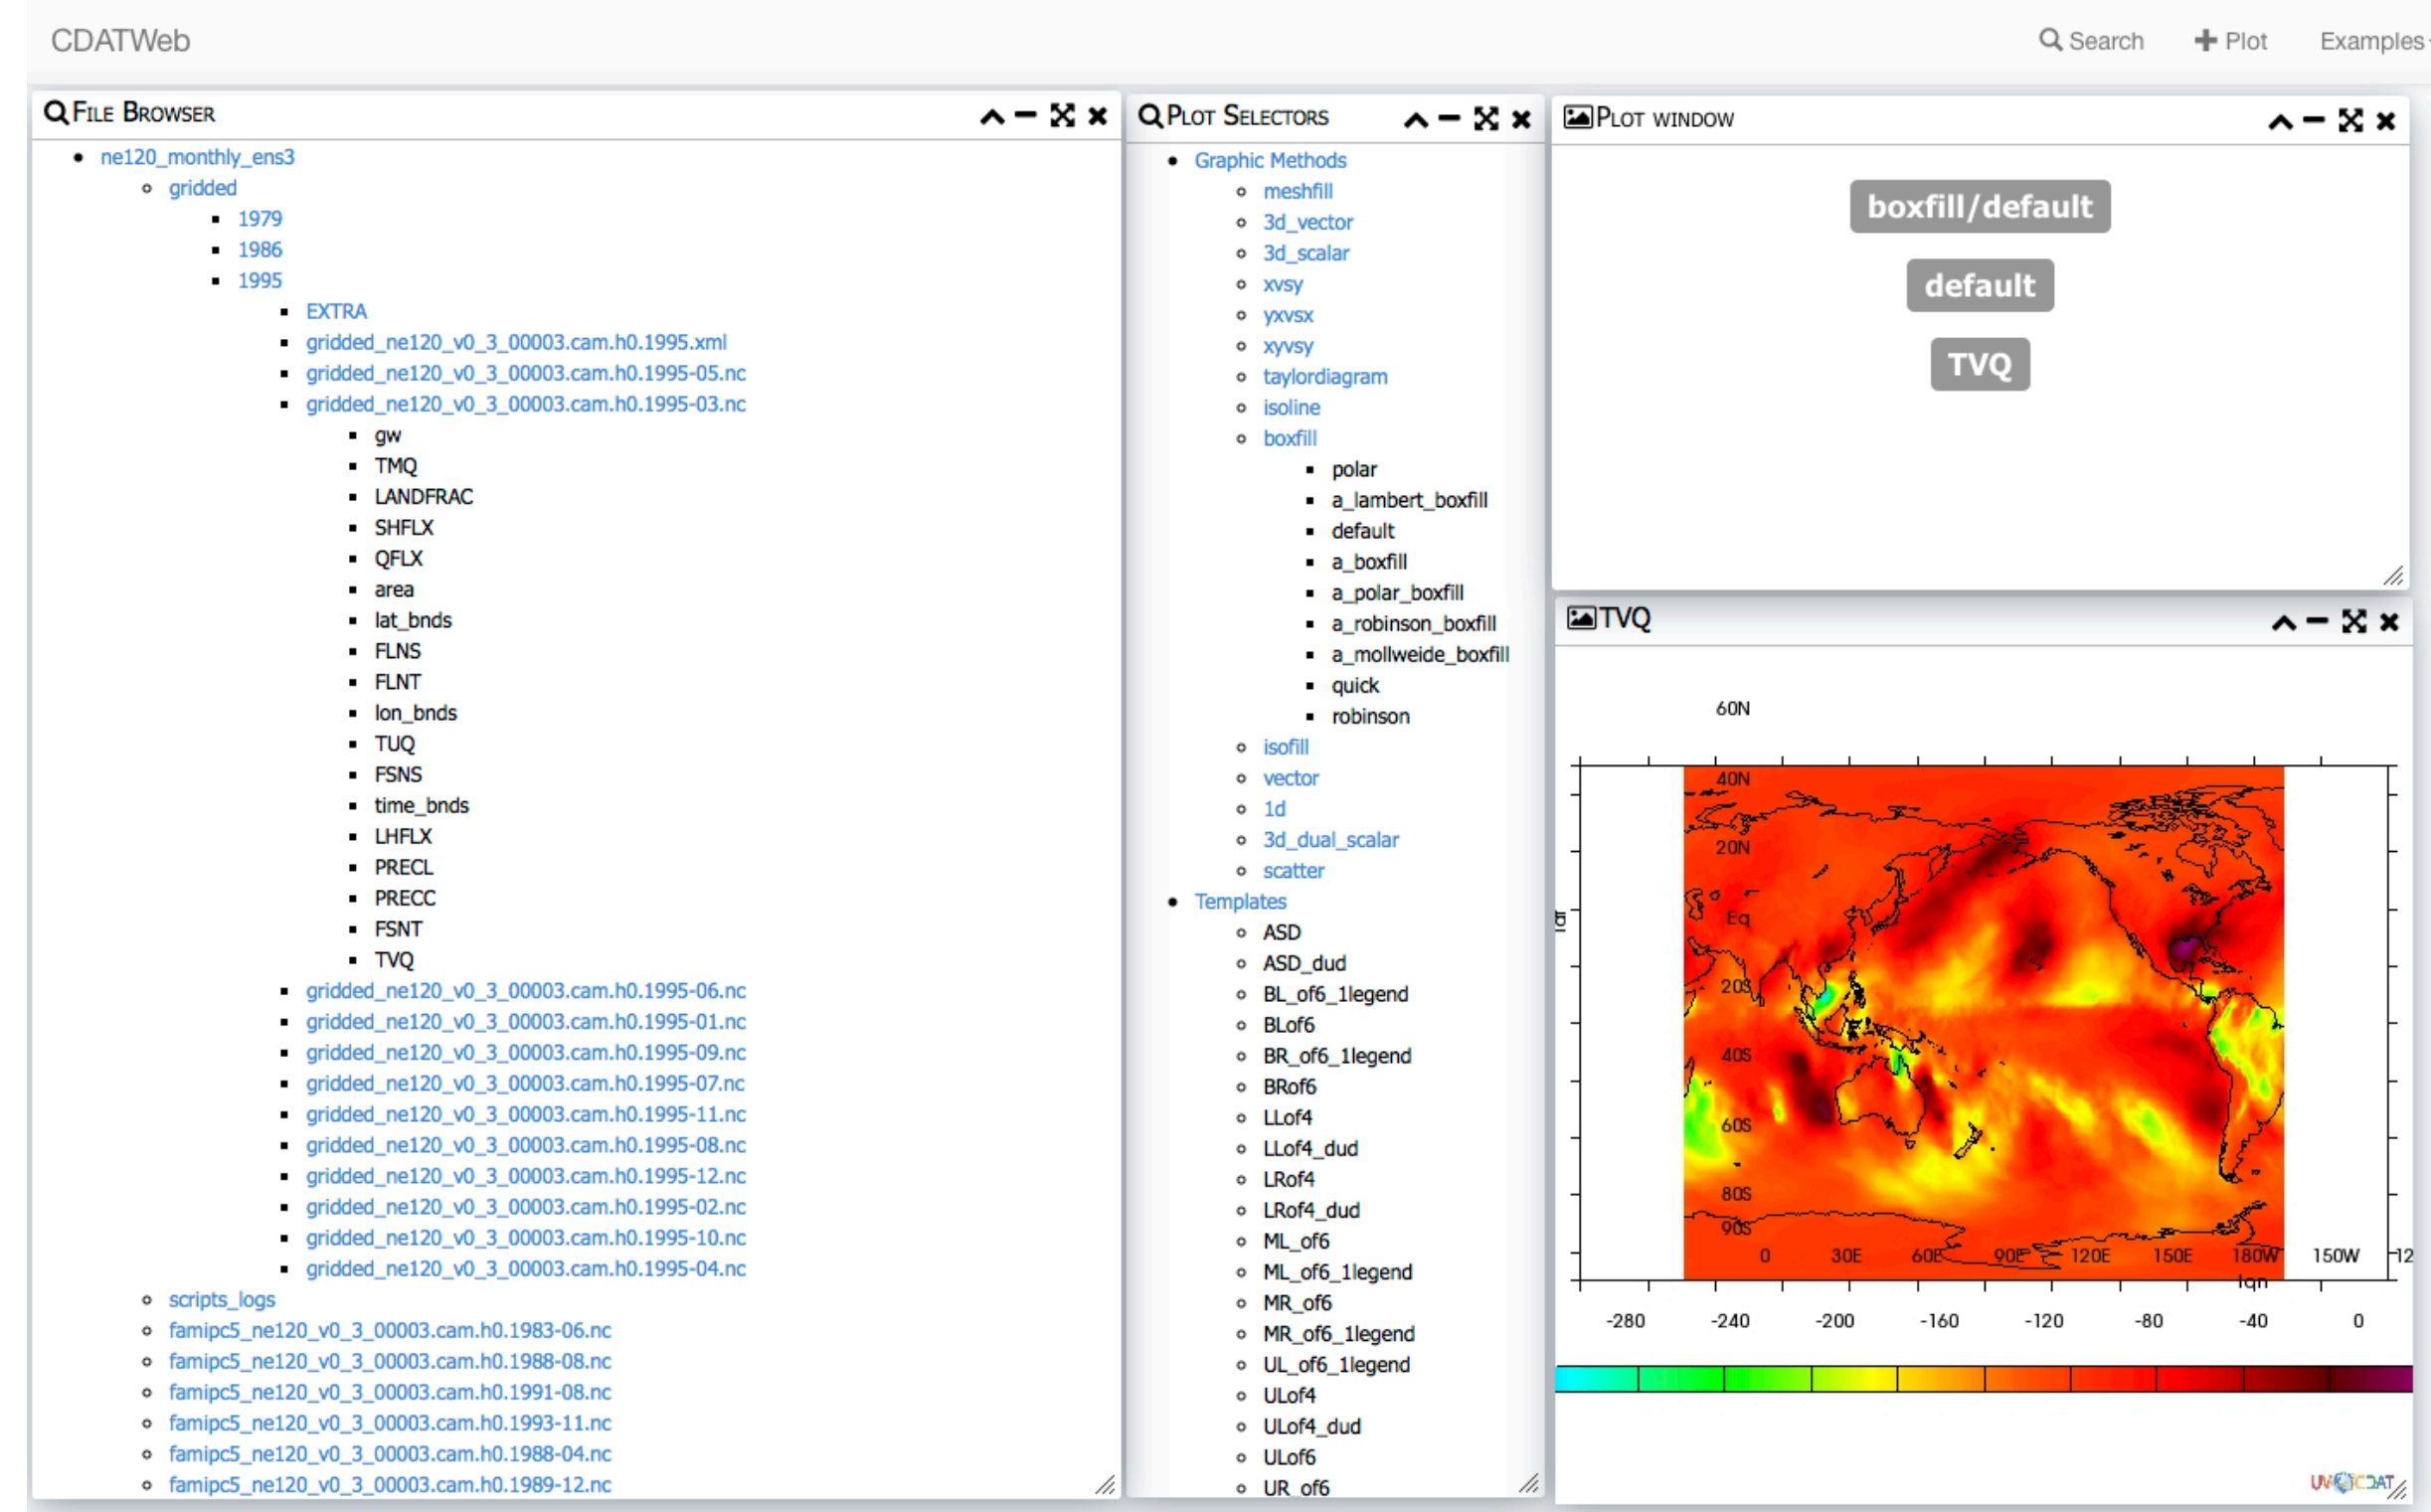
CDATWeb

Search
Plot
Examples

File Browser

- ne120_monthly_ens3
  - gridded
    - 1979
    - 1986
    - 1995
      - EXTRA
      - gridded_ne120_v0_3_00003.cam.h0.1995.xml
      - gridded_ne120_v0_3_00003.cam.h0.1995-05.nc
      - gridded_ne120_v0_3_00003.cam.h0.1995-03.nc
        - gw
        - TMQ
        - LANDFRAC
        - SHFLX
        - QFLX
        - area
        - lat_bnds
        - FLNS
        - FLNT
        - lon_bnds
        - TUQ
        - FSNS
        - time_bnds
        - LHFLX
        - PRECL
        - PRECC
        - FSNT
        - TVQ
      - gridded_ne120_v0_3_00003.cam.h0.1995-06.nc
      - gridded_ne120_v0_3_00003.cam.h0.1995-01.nc
      - gridded_ne120_v0_3_00003.cam.h0.1995-09.nc
      - gridded_ne120_v0_3_00003.cam.h0.1995-07.nc
      - gridded_ne120_v0_3_00003.cam.h0.1995-11.nc
      - gridded_ne120_v0_3_00003.cam.h0.1995-08.nc
      - gridded_ne120_v0_3_00003.cam.h0.1995-12.nc
      - gridded_ne120_v0_3_00003.cam.h0.1995-02.nc
      - gridded_ne120_v0_3_00003.cam.h0.1995-10.nc
      - gridded_ne120_v0_3_00003.cam.h0.1995-04.nc
  - scripts_logs
  - famipc5_ne120_v0_3_00003.cam.h0.1983-06.nc
  - famipc5_ne120_v0_3_00003.cam.h0.1988-08.nc
  - famipc5_ne120_v0_3_00003.cam.h0.1991-08.nc
  - famipc5_ne120_v0_3_00003.cam.h0.1993-11.nc
  - famipc5_ne120_v0_3_00003.cam.h0.1988-04.nc
  - famipc5_ne120_v0_3_00003.cam.h0.1989-12.nc

Plot Selectors

- Graphic Methods
  - meshfill
  - 3d_vector
  - 3d_scalar
  - xvsy
  - yxvsx
  - xyvsy
  - taylordiagram
  - isoline
  - boxfill
    - polar
    - a_lambert_boxfill
    - default
    - a_boxfill
    - a_polar_boxfill
    - a_robinson_boxfill
    - a_mollweide_boxfill
    - quick
    - robinson
  - isofill
  - vector
  - 1d
  - 3d_dual_scalar
  - scatter
- Templates
  - ASD
  - ASD_dud
  - BL_of6_1legend
  - BLof6
  - BR_of6_1legend
  - BRof6
  - LLof4
  - LLof4_dud
  - LRof4
  - LRof4_dud
  - ML_of6
  - ML_of6_1legend
  - MR_of6
  - MR_of6_1legend
  - UL_of6_1legend
  - ULof4
  - ULof4_dud
  - ULof6
  - UR_of6

Plot window

boxfill/default
default
TVQ

TVQ

60N
40N
20N
Eq
20S
40S
60S
80S
90S
lat
0 30E 60E 90E 120E 150E 180W 150W 12
lon
-280 -240 -200 -160 -120 -80 -40 0

UV-CDAT